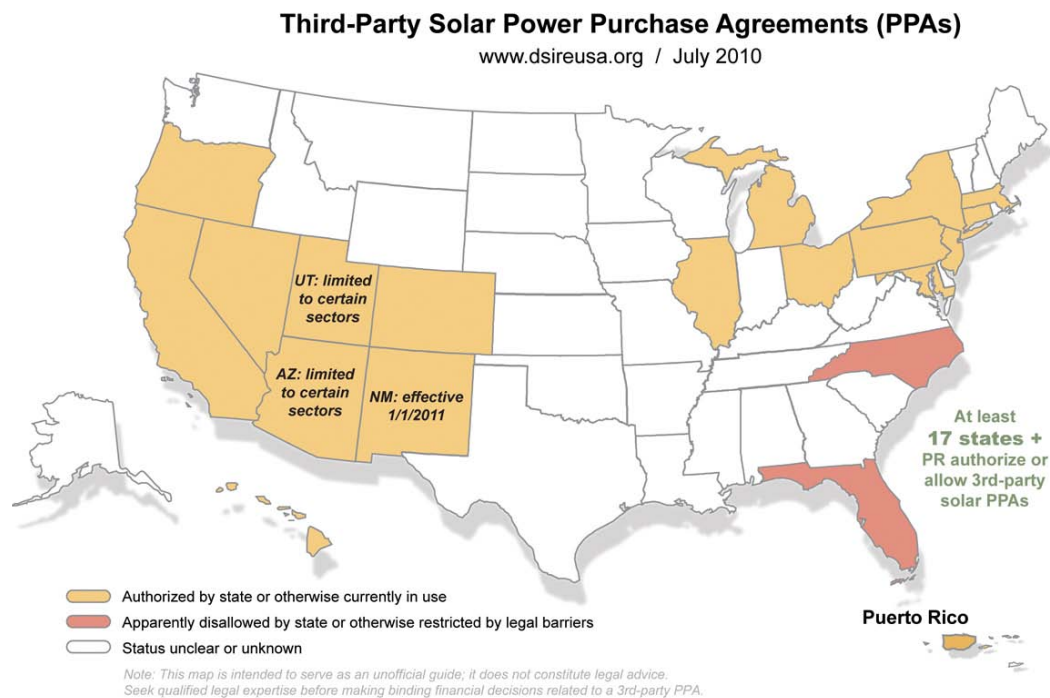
Third-Party Solar Power Purchase Agreements (PPAs)

www.dsireusa.org / July 2010

UT: limited to certain sectors

AZ: limited to certain sectors

NM: effective 1/1/2011

At least 17 states + PR authorize or allow 3rd-party solar PPAs

Authorized by state or otherwise currently in use

Apparently disallowed by state or otherwise restricted by legal barriers

Status unclear or unknown

Puerto Rico

Note: This map is intended to serve as an unofficial guide; it does not constitute legal advice. Seek qualified legal expertise before making binding financial decisions related to a 3rd-party PPA.